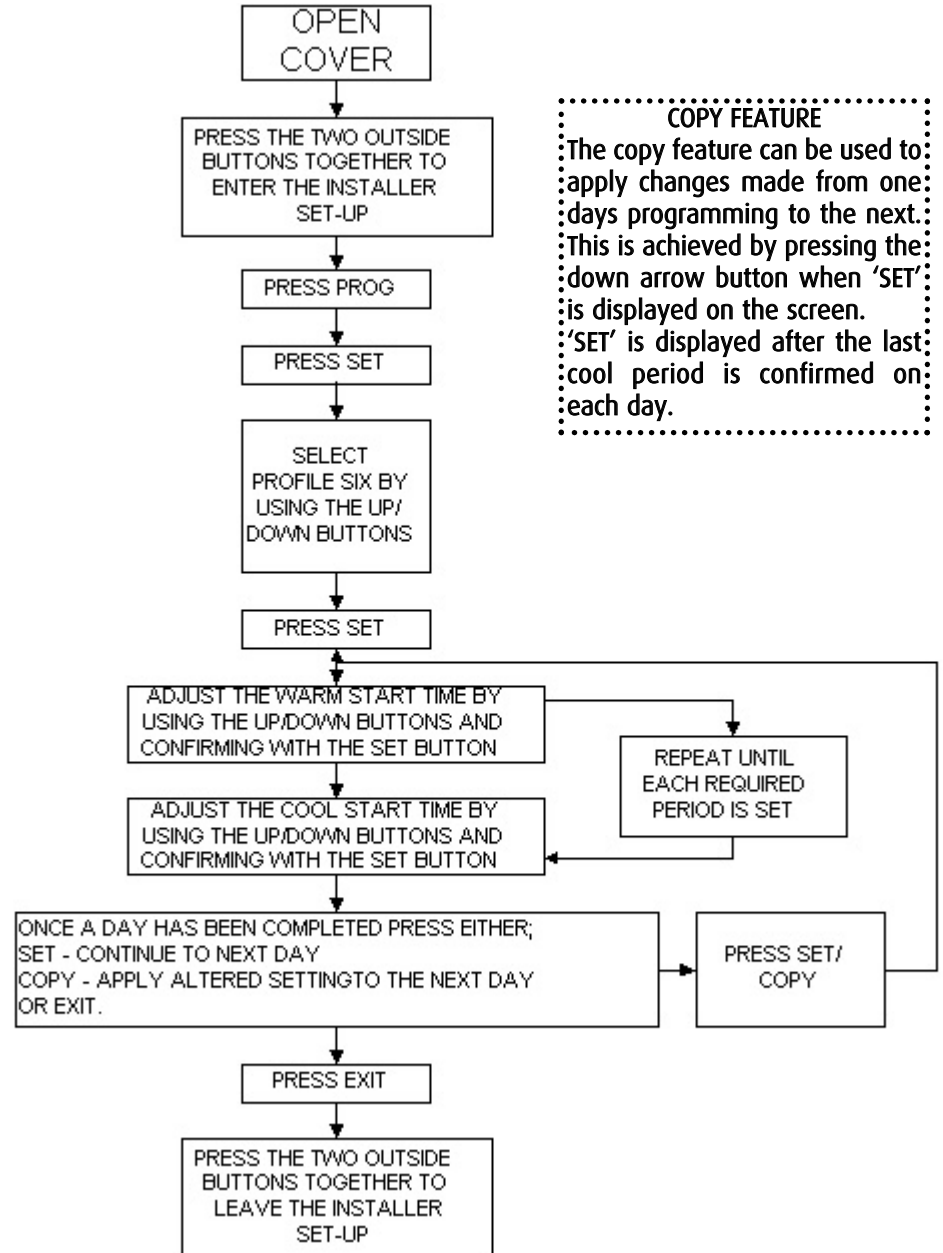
OPEN COVER

PRESS THE TWO OUTSIDE BUTTONS TOGETHER TO ENTER THE INSTALLER SET-UP

COPY FEATURE
The copy feature can be used to apply changes made from one days programming to the next. This is achieved by pressing the down arrow button when 'SET' is displayed on the screen.
'SET' is displayed after the last cool period is confirmed on each day.

PRESS PROG

PRESS SET

SELECT PROFILE SIX BY USING THE UP/ DOWN BUTTONS

PRESS SET

ADJUST THE WARM START TIME BY USING THE UP/DOWN BUTTONS AND CONFIRMING WITH THE SET BUTTON

REPEAT UNTIL EACH REQUIRED PERIOD IS SET

ADJUST THE COOL START TIME BY USING THE UP/DOWN BUTTONS AND CONFIRMING WITH THE SET BUTTON

ONCE A DAY HAS BEEN COMPLETED PRESS EITHER;
SET - CONTINUE TO NEXT DAY
COPY - APPLY ALTERED SETTINGTO THE NEXT DAY
OR EXIT.

PRESS SET/ COPY

PRESS EXIT

PRESS THE TWO OUTSIDE BUTTONS TOGETHER TO LEAVE THE INSTALLER SET-UP